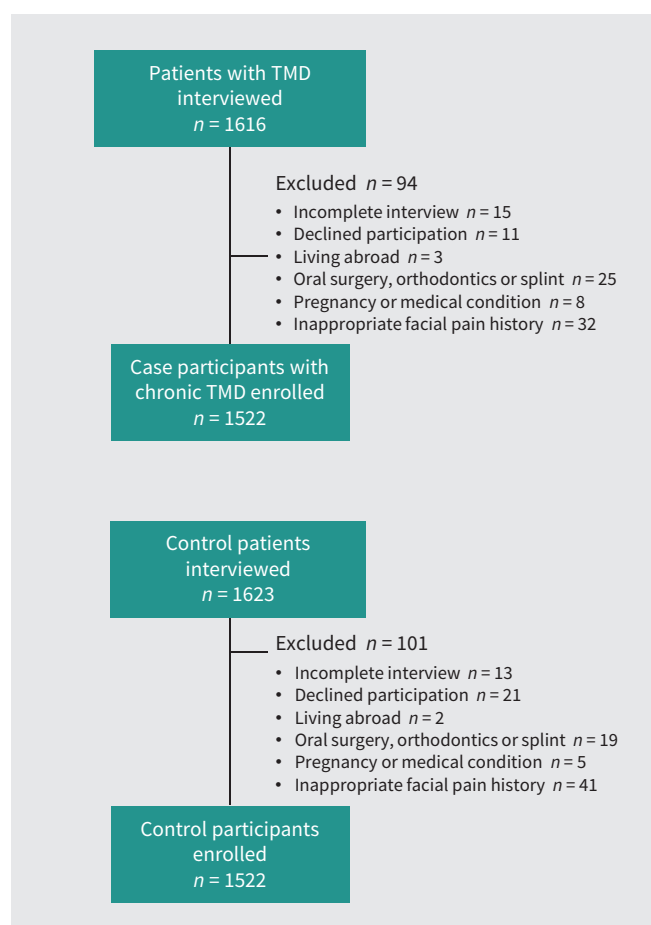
Patients with TMD interviewed
$n = 1616$

Excluded $n = 94$
- Incomplete interview $n = 15$
- Declined participation $n = 11$
- Living abroad $n = 3$
- Oral surgery, orthodontics or splint $n = 25$
- Pregnancy or medical condition $n = 8$
- Inappropriate facial pain history $n = 32$

Case participants with chronic TMD enrolled
$n = 1522$

Control patients interviewed
$n = 1623$

Excluded $n = 101$
- Incomplete interview $n = 13$
- Declined participation $n = 21$
- Living abroad $n = 2$
- Oral surgery, orthodontics or splint $n = 19$
- Pregnancy or medical condition $n = 5$
- Inappropriate facial pain history $n = 41$

Control participants enrolled
$n = 1522$